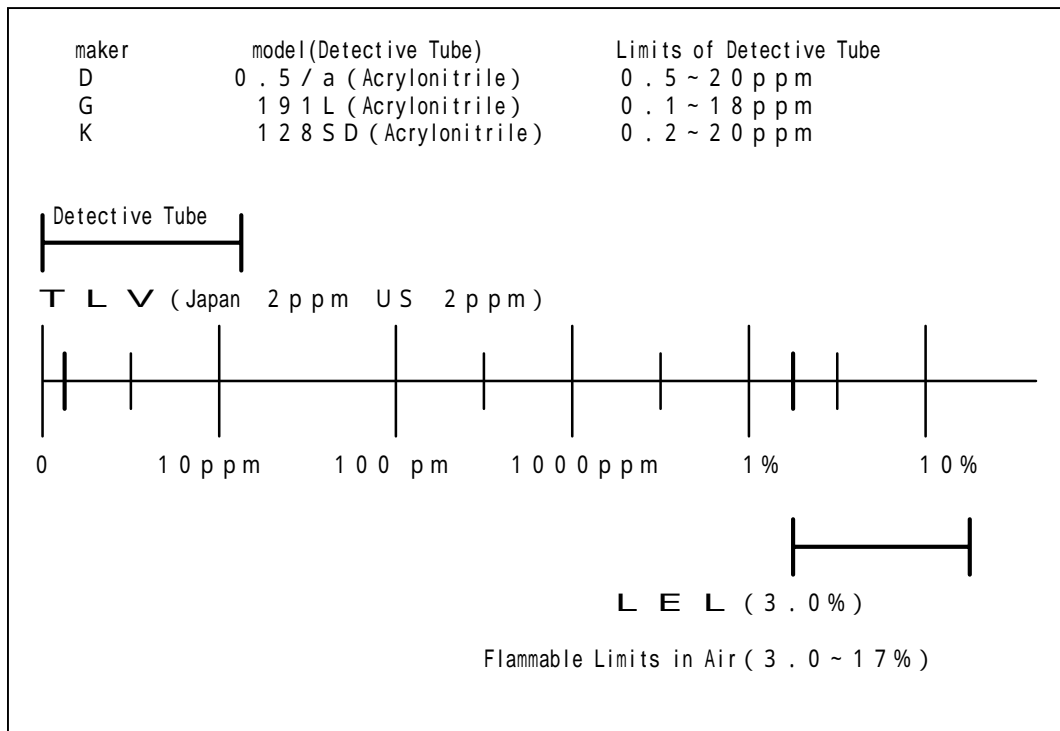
| maker | model(Detective Tube) | Limits of Detective Tube |
|---|---|---|
| D | 0.5/a (Acrylonitrile) | 0.5~20ppm |
| G | 191L (Acrylonitrile) | 0.1~18ppm |
| K | 128SD (Acrylonitrile) | 0.2~20ppm |

Detective Tube

TLV (Japan 2ppm US 2ppm)

0 10ppm 100 pm 1000ppm 1% 10%

LEL (3.0%)

Flammable Limits in Air (3.0~17%)